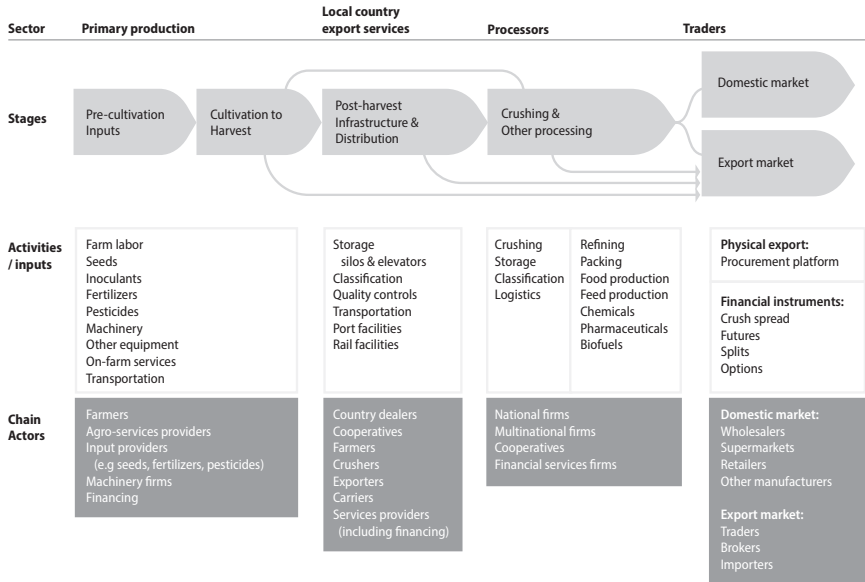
| Sector | Primary production | Local country export services | Processors | Traders |
|---|---|---|---|---|

Stages

Pre-cultivation Inputs

Cultivation to Harvest

Post-harvest Infrastructure & Distribution

Crushing & Other processing

Domestic market

Export market

Activities / inputs

Farm labor
Seeds
Inoculants
Fertilizers
Pesticides
Machinery
Other equipment
On-farm services
Transportation

Storage
silos & elevators
Classification
Quality controls
Transportation
Port facilities
Rail facilities

Crushing
Storage
Classification
Logistics

Refining
Packing
Food production
Feed production
Chemicals
Pharmaceuticals
Biofuels

Physical export:
Procurement platform

Financial instruments:
Crush spread
Futures
Splits
Options

Chain Actors

Farmers
Agro-services providers
Input providers
(e.g seeds, fertilizers, pesticides)
Machinery firms
Financing

Country dealers
Cooperatives
Farmers
Crushers
Exporters
Carriers
Services providers
(including financing)

National firms
Multinational firms
Cooperatives
Financial services firms

Domestic market:
Wholesalers
Supermarkets
Retailers
Other manufacturers

Export market:
Traders
Brokers
Importers